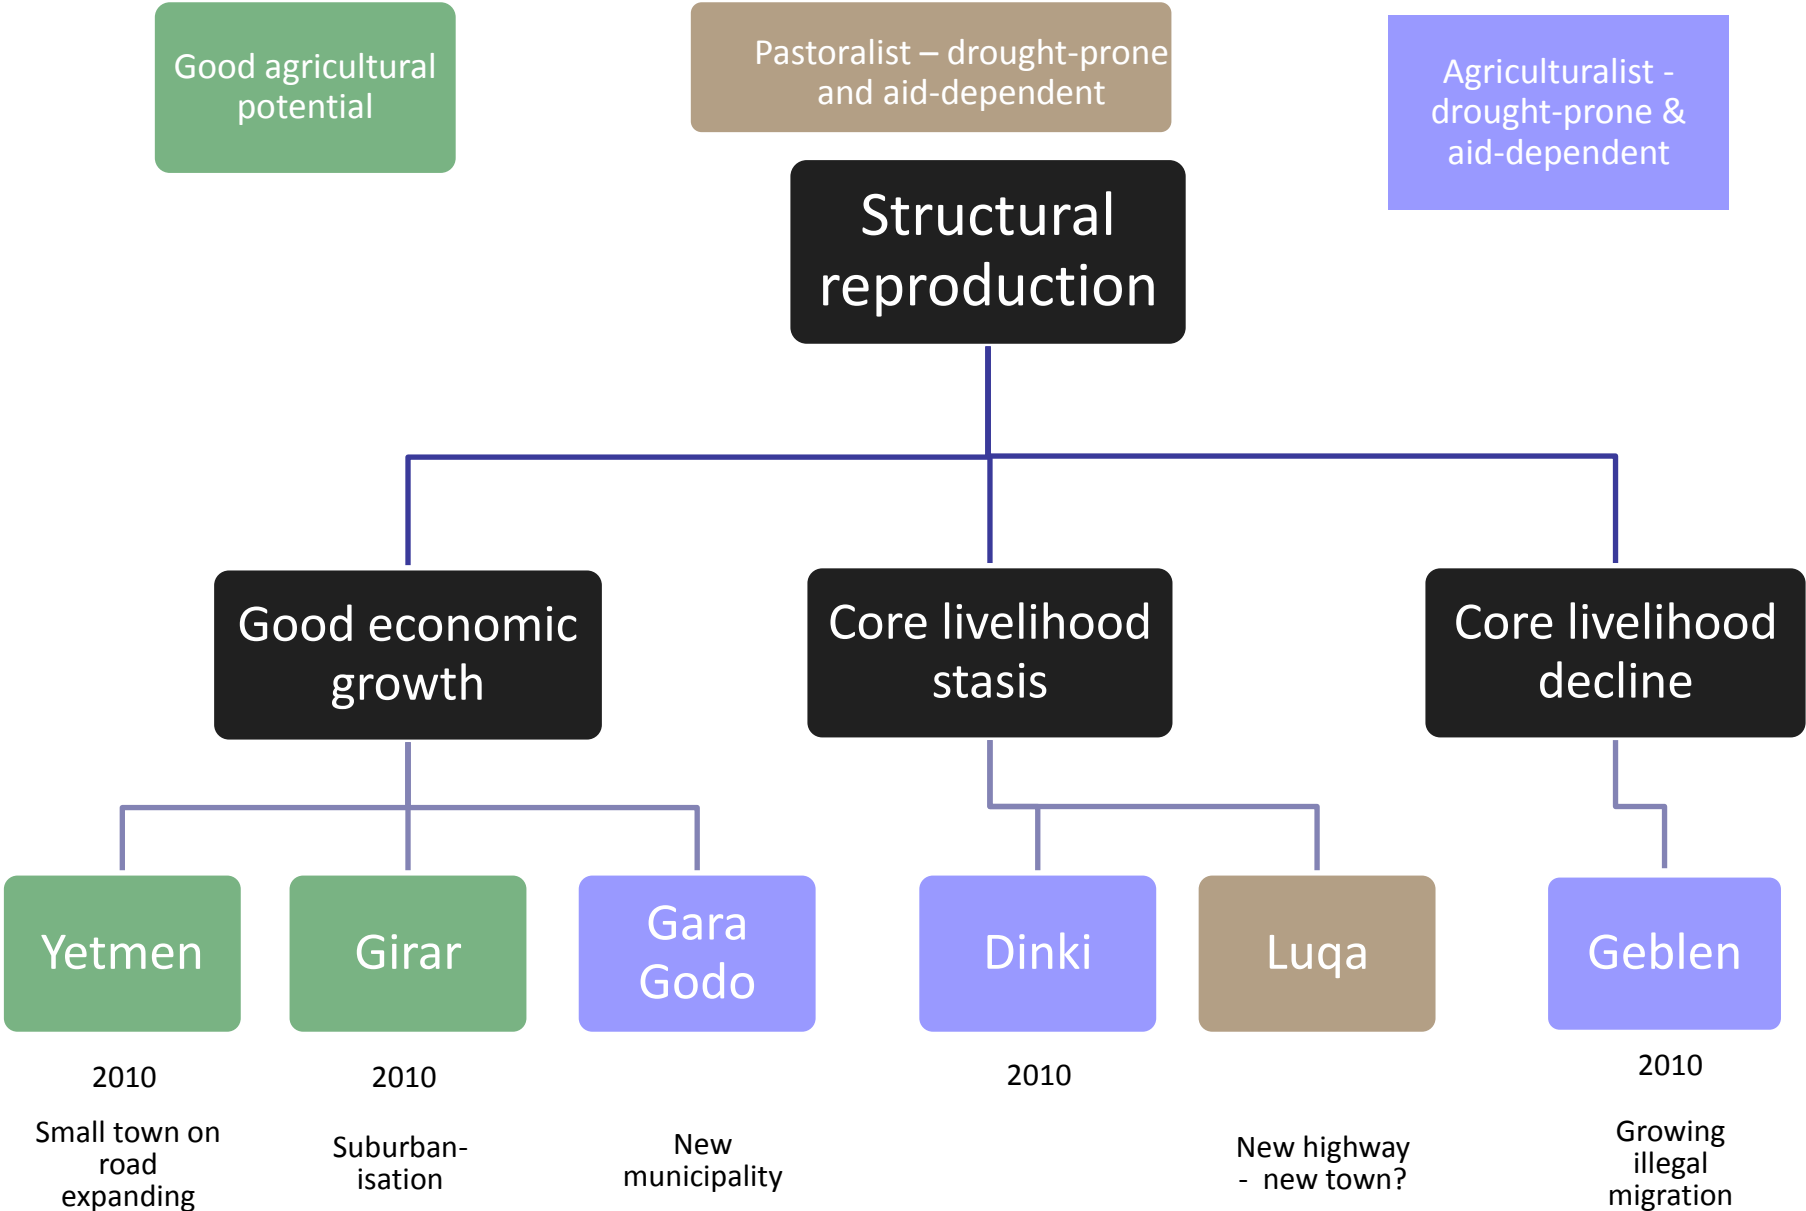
Good agricultural potential

Pastoralist – drought-prone and aid-dependent

Agriculturalist - drought-prone & aid-dependent

Structural reproduction

Good economic growth

Core livelihood stasis

Core livelihood decline

Yetmen

Girar

Gara Godo

Dinki

Luqa

Geblen

2010

Small town on road expanding

2010

Suburban-isation

New municipality

2010

New highway - new town?

2010

Growing illegal migration